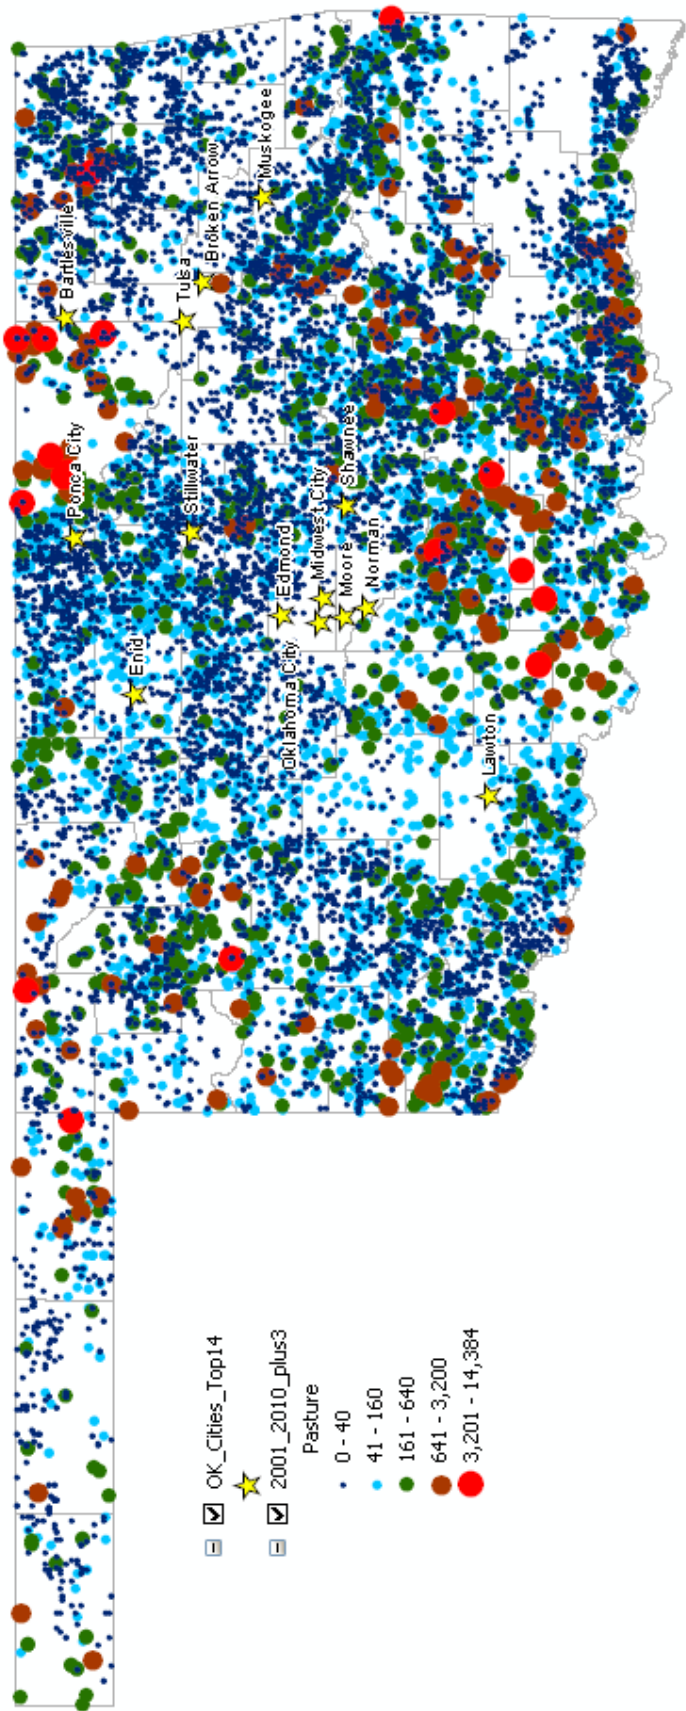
Bartlesville
Tulsa
Broken Arrow
Muskogee
Ponca City
Stillwater
Shawnee
Edmond
Midwest City
Moore
Norman
Enid
Oklahoma City
Lawton

OK_Cities_Top14
2001_2010_plus3
Pasture
0 - 40
41 - 160
161 - 640
641 - 3,200
3,201 - 14,384